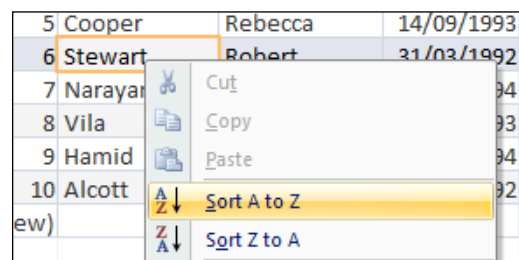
| | | |
|---|---|---|
| 5 | Cooper | Rebecca | 14/09/1993 |
| 6 | Stewart | Robert | 31/03/1992 |
| 7 | Narayan | | 94 |
| 8 | Vila | | 93 |
| 9 | Hamid | | 94 |
| 10 | Alcott | | 92 |
| ew) | | | |

Cut
Copy
Paste
Sort A to Z
Sort Z to A